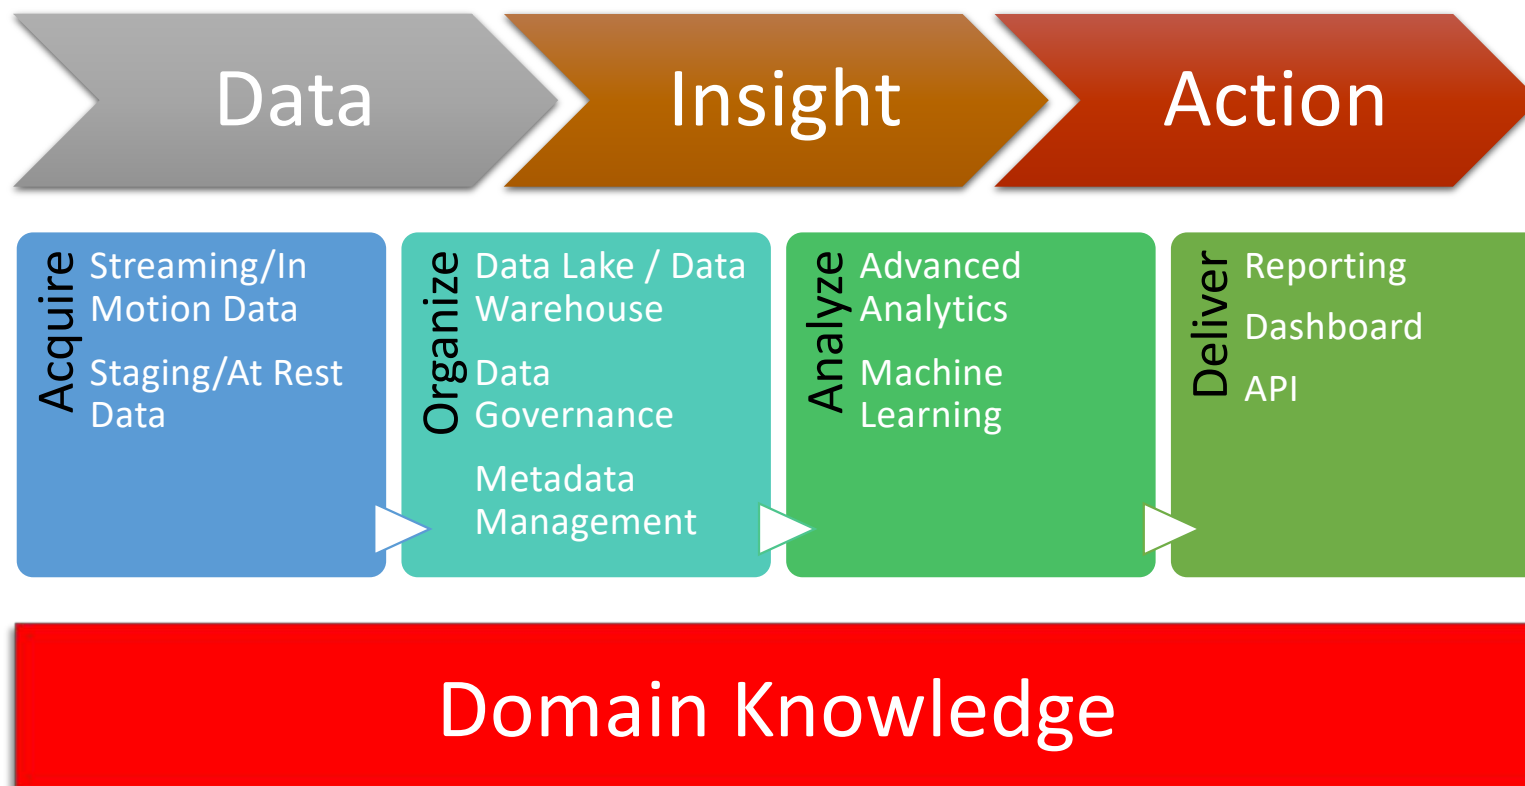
Data

Insight

Action

Acquire

Streaming/In Motion Data

Staging/At Rest Data

Organize

Data Lake / Data Warehouse

Data Governance

Metadata Management

Analyze

Advanced Analytics

Machine Learning

Deliver

Reporting

Dashboard

API

Domain Knowledge